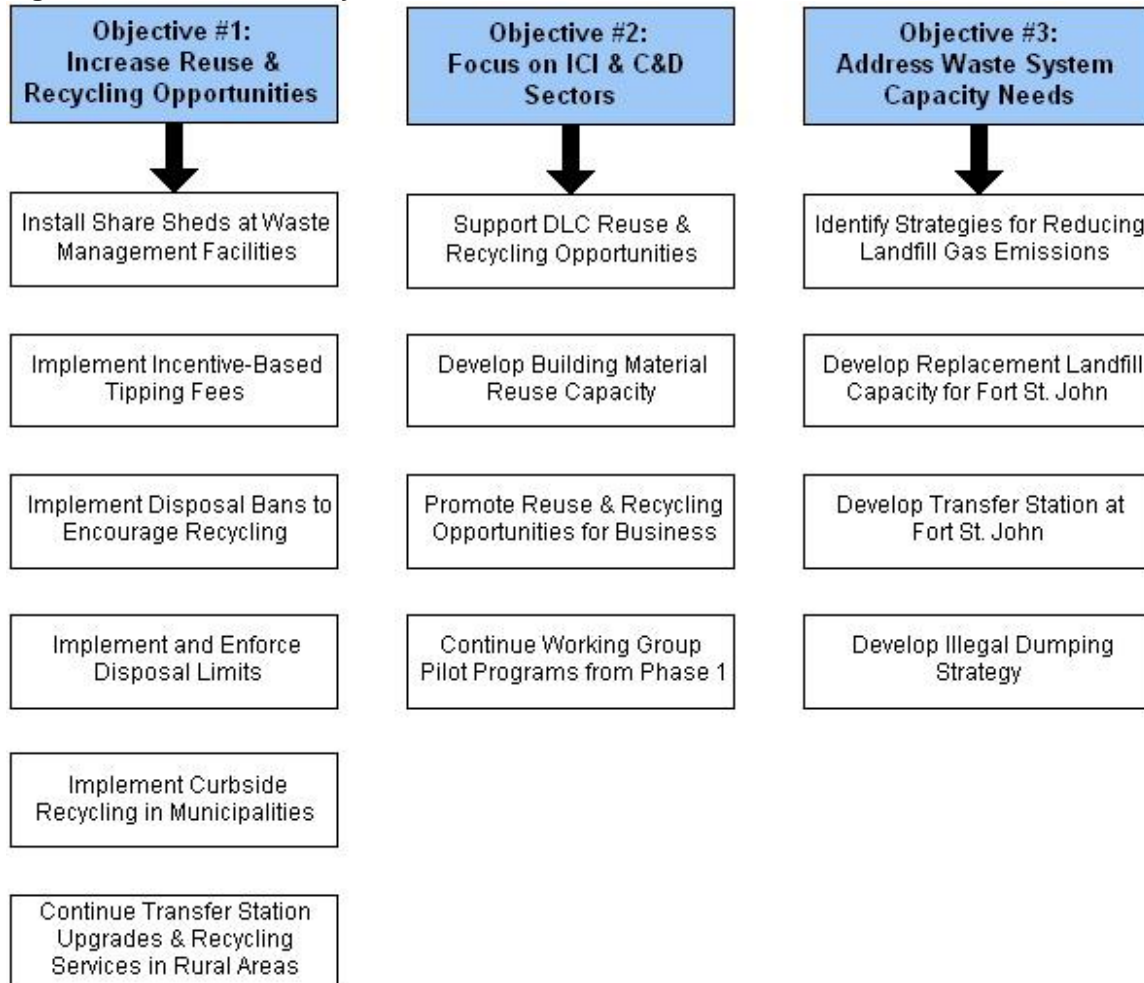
Objective #1:
Increase Reuse & Recycling Opportunities

Install Share Sheds at Waste Management Facilities

Implement Incentive-Based Tipping Fees

Implement Disposal Bans to Encourage Recycling

Implement and Enforce Disposal Limits

Implement Curbside Recycling in Municipalities

Continue Transfer Station Upgrades & Recycling Services in Rural Areas

Objective #2:
Focus on ICI & C&D Sectors

Support DLC Reuse & Recycling Opportunities

Develop Building Material Reuse Capacity

Promote Reuse & Recycling Opportunities for Business

Continue Working Group Pilot Programs from Phase 1

Objective #3:
Address Waste System Capacity Needs

Identify Strategies for Reducing Landfill Gas Emissions

Develop Replacement Landfill Capacity for Fort St. John

Develop Transfer Station at Fort St. John

Develop Illegal Dumping Strategy